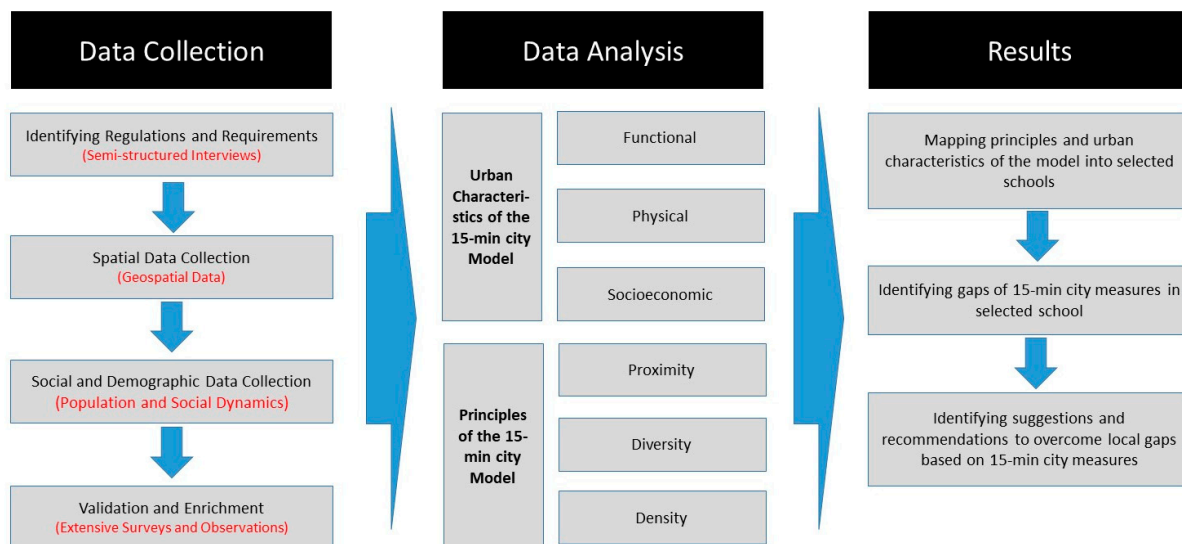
Data Collection

Identifying Regulations and Requirements
(Semi-structured Interviews)

Spatial Data Collection
(Geospatial Data)

Social and Demographic Data Collection
(Population and Social Dynamics)

Validation and Enrichment
(Extensive Surveys and Observations)

Data Analysis

Urban Characteristics of the 15-min city Model

Functional

Physical

Socioeconomic

Principles of the 15-min city Model

Proximity

Diversity

Density

Results

Mapping principles and urban characteristics of the model into selected schools

Identifying gaps of 15-min city measures in selected school

Identifying suggestions and recommendations to overcome local gaps based on 15-min city measures